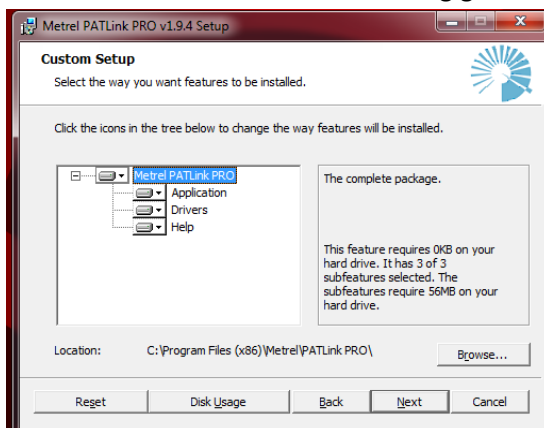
Metrel PATLink PRO v1.9.4 Setup

Custom Setup
Select the way you want features to be installed.

Click the icons in the tree below to change the way features will be installed.

Metrel PATLink PRO
Application
Drivers
Help

The complete package.

This feature requires 0KB on your hard drive. It has 3 of 3 subfeatures selected. The subfeatures require 56MB on your hard drive.

Location: C:\Program Files (x86)\Metrel\PATLink PRO\

Browse...

Reset | Disk Usage | Back | Next | Cancel